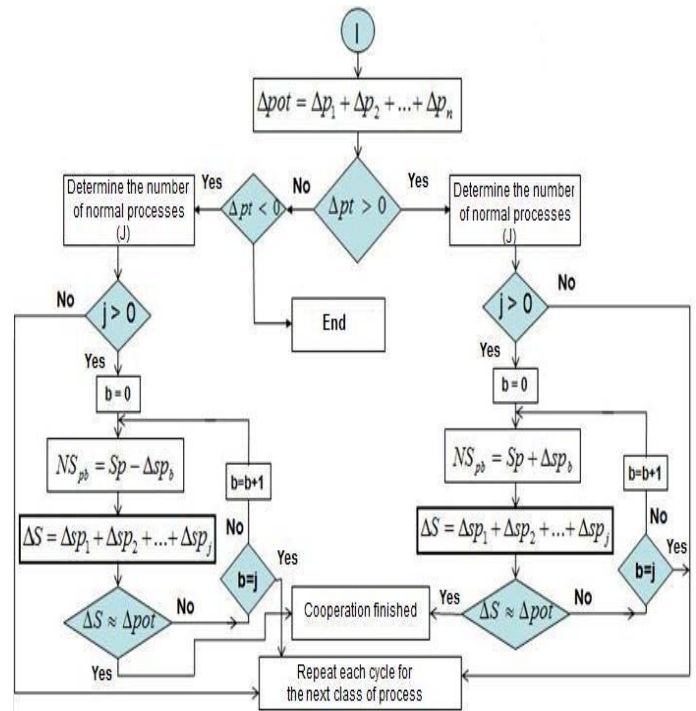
I

$\Delta pot = \Delta p_1 + \Delta p_2 + ... + \Delta p_n$

$\Delta pt > 0$

No

Yes

$\Delta pt < 0$

Yes

Determine the number of normal processes (J)

End

Determine the number of normal processes (J)

j > 0

No

Yes

b = 0

$NS_{pb} = Sp - \Delta sp_b$

$\Delta S = \Delta sp_1 + \Delta sp_2 + ... + \Delta sp_j$

b=b+1

No

b=j

Yes

$\Delta S \approx \Delta pot$

No

Yes

j > 0

No

Yes

b = 0

$NS_{pb} = Sp + \Delta sp_b$

$\Delta S = \Delta sp_1 + \Delta sp_2 + ... + \Delta sp_j$

b=b+1

No

b=j

Yes

Cooperation finished

Yes

$\Delta S \approx \Delta pot$

No

Repeat each cycle for the next class of process